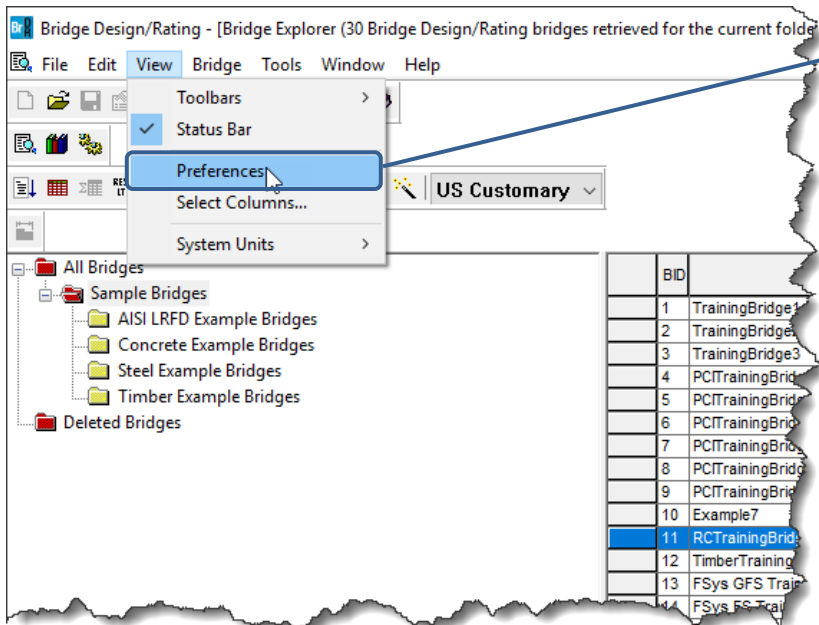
Bridge Design/Rating - [Bridge Explorer (30 Bridge Design/Rating bridges retrieved for the current folde

File Edit View Bridge Tools Window Help

Toolbars
Status Bar
Preferences...
Select Columns...
System Units

US Customary

All Bridges
Sample Bridges
AISI LRFD Example Bridges
Concrete Example Bridges
Steel Example Bridges
Timber Example Bridges
Deleted Bridges

| BID | |
|---|---|
| 1 | TrainingBridge1 |
| 2 | TrainingBridge |
| 3 | TrainingBridge3 |
| 4 | PCITrainingBrid |
| 5 | PCITrainingBrid |
| 6 | PCITrainingBrid |
| 7 | PCITrainingBrid |
| 8 | PCITrainingBrid |
| 9 | PCITrainingBrid |
| 10 | Example7 |
| 11 | RCTrainingBrid |
| 12 | TimberTraining |
| 13 | FSys GFS Trai |
| 14 | FSys FS Trai |